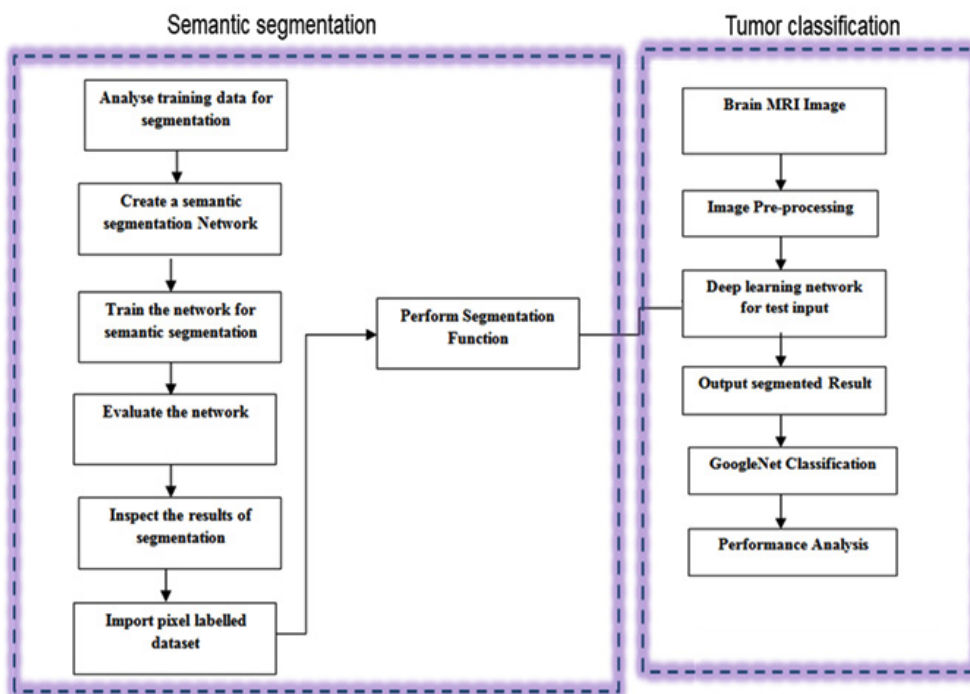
Semantic segmentation

Analyse training data for segmentation

Create a semantic segmentation Network

Train the network for semantic segmentation

Evaluate the network

Inspect the results of segmentation

Import pixel labelled dataset

Perform Segmentation Function

Tumor classification

Brain MRI Image

Image Pre-processing

Deep learning network for test input

Output segmented Result

GoogleNet Classification

Performance Analysis